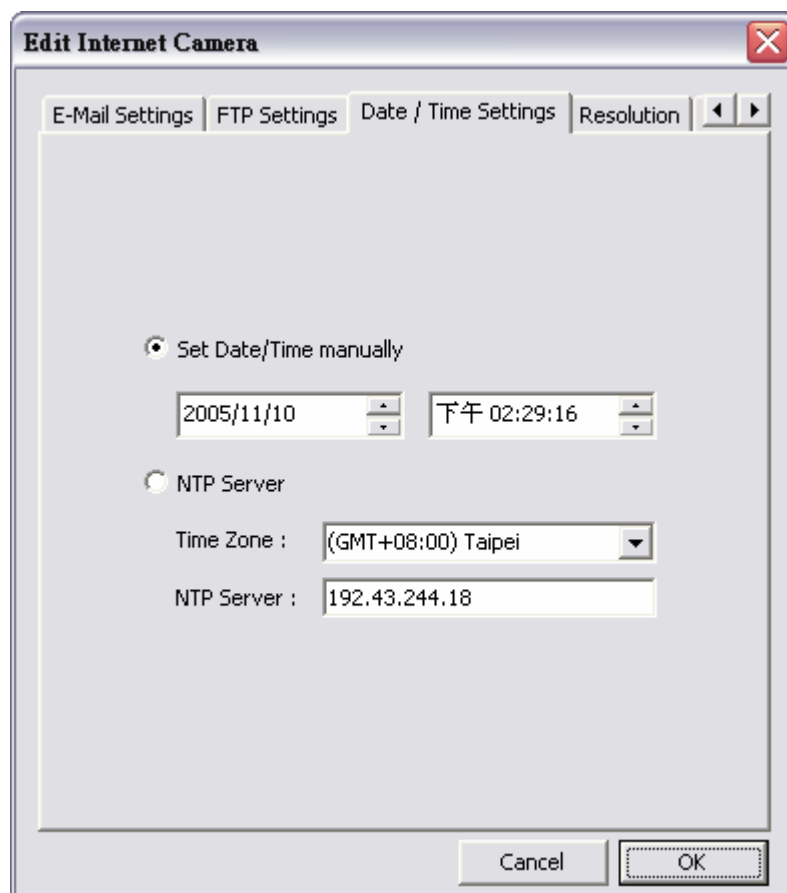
Edit Internet Camera

E-Mail Settings | FTP Settings | Date / Time Settings | Resolution

Set Date/Time manually

2005/11/10

下午 02:29:16

NTP Server

Time Zone : (GMT+08:00) Taipei

NTP Server : 192.43.244.18

Cancel

OK